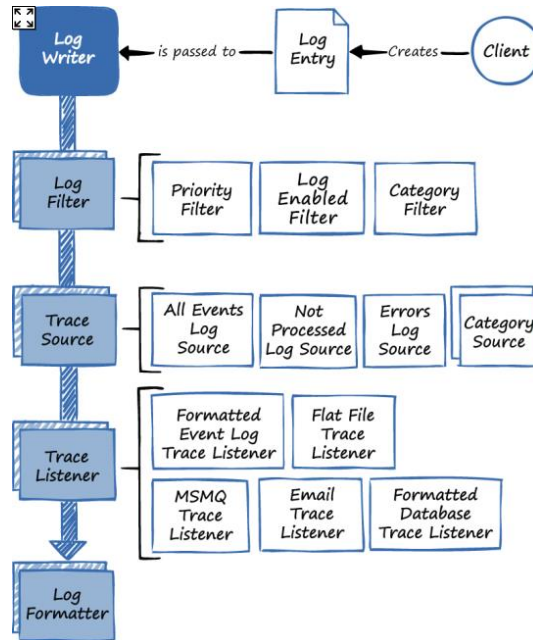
Log Writer

is passed to

Log Entry

Creates

Client

Log Filter

Priority Filter

Log Enabled Filter

Category Filter

Trace Source

All Events Log Source

Not Processed Log Source

Errors Log Source

Category Source

Trace Listener

Formatted Event Log Trace Listener

Flat File Trace Listener

MSMQ Trace Listener

Email Trace Listener

Formatted Database Trace Listener

Log Formatter